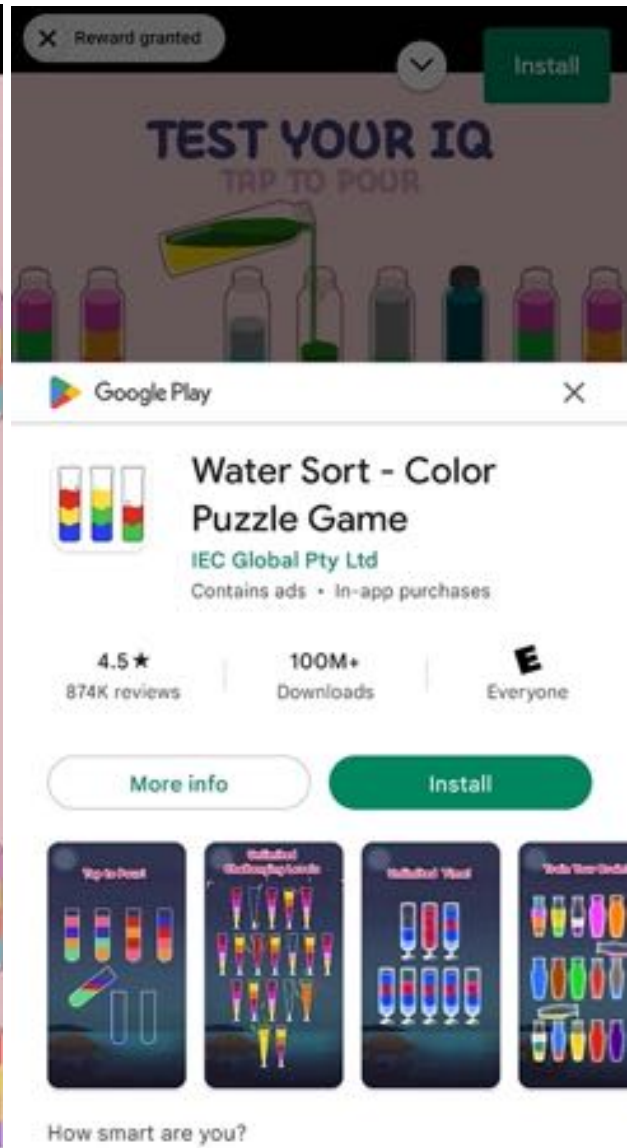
Reward granted

Install

TEST YOUR IQ
TAP TO POUR

Google Play

Water Sort - Color Puzzle Game
IEC Global Pty Ltd
Contains ads • In-app purchases

4.5★
874K reviews

100M+
Downloads

E
Everyone

More info

Install

Tap to Pour

Unlimited Challenging Levels

Unlimited Vial

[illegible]

How smart are you?